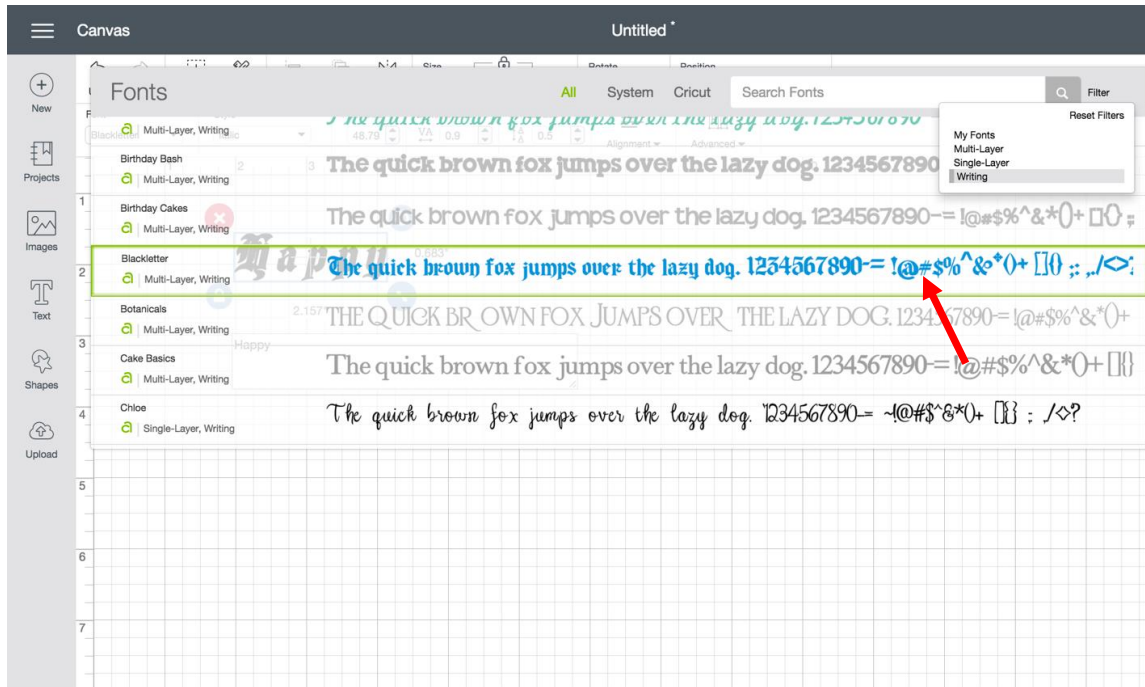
Canvas

Untitled *

New

Projects

Images

Text

Shapes

Upload

Fonts

All System Cricut

Search Fonts

Filter

Reset Filters

My Fonts
Multi-Layer
Single-Layer
Writing

Multi-Layer, Writing

The quick brown fox jumps over the lazy dog. 1234567890

Birthday Bash
Multi-Layer, Writing

The quick brown fox jumps over the lazy dog. 1234567890

Birthday Cakes
Multi-Layer, Writing

The quick brown fox jumps over the lazy dog. 1234567890-= !@#$%^&*()+ []{} ;

Blackletter
Multi-Layer, Writing

The quick brown fox jumps over the lazy dog. 1234567890-= !@#$%^&*()+ []{} ;: ,./<>

Botanicals
Multi-Layer, Writing

THE QUICK BROWN FOX JUMPS OVER THE LAZY DOG. 1234567890-= !@#$%^&*()+

Cake Basics
Multi-Layer, Writing

The quick brown fox jumps over the lazy dog. 1234567890-= !@#$%^&*()+ []{}

Chloe
Single-Layer, Writing

The quick brown fox jumps over the lazy dog. 1234567890-= ~!@#$^&*()+ []{} ; ./<>?

1
2
3
4
5
6
7